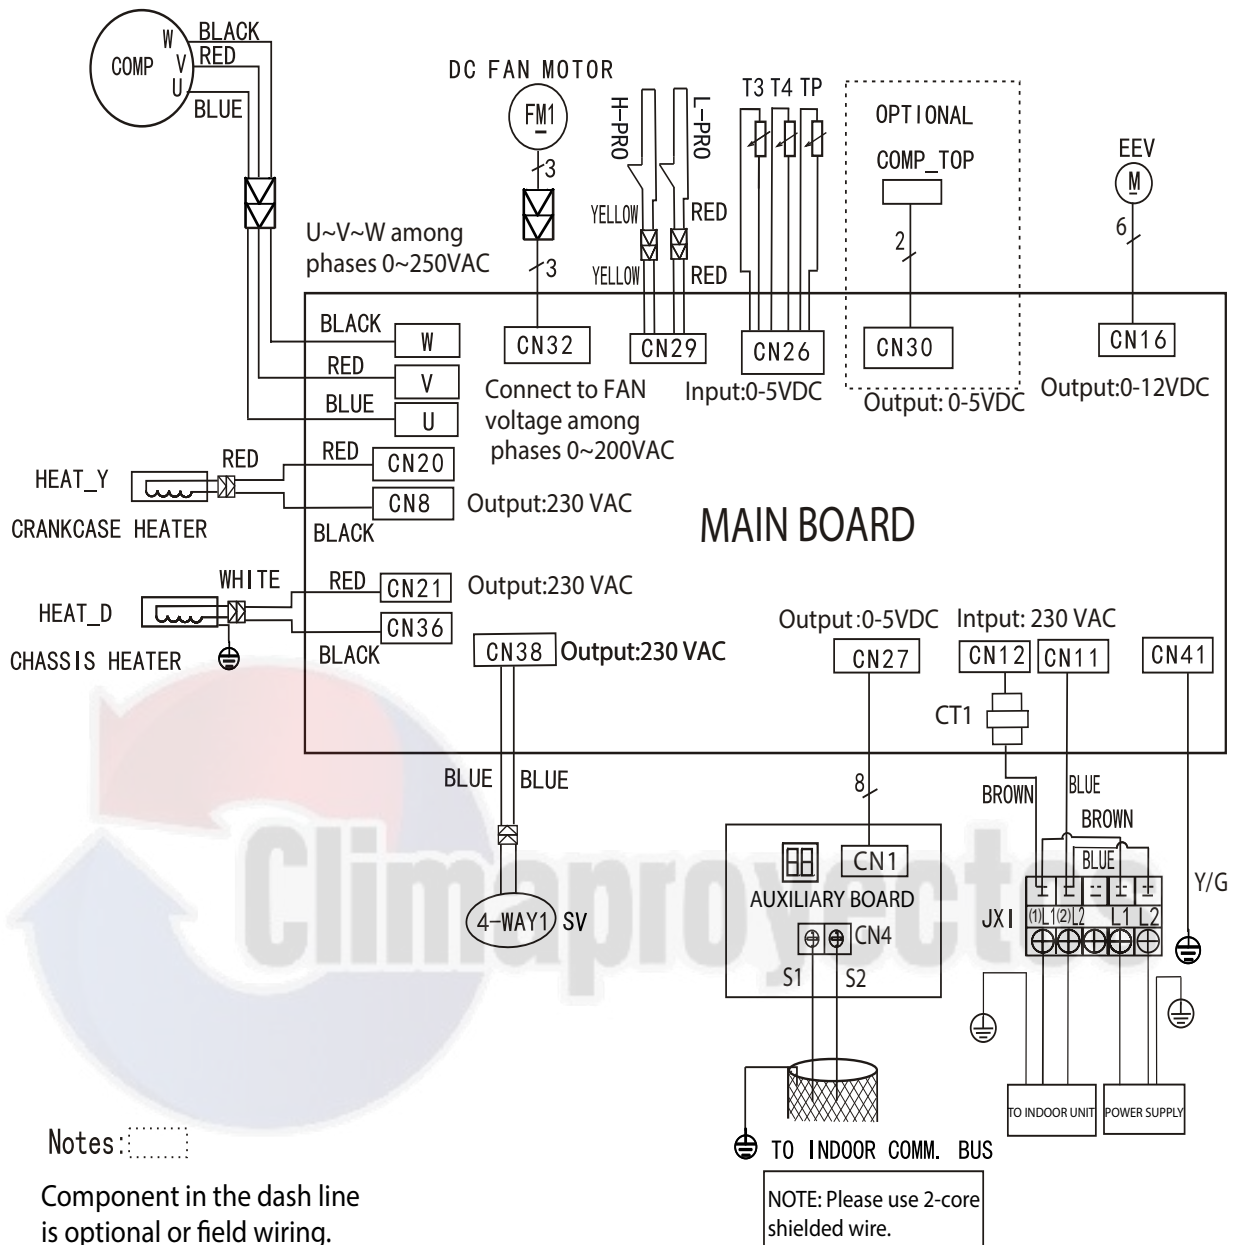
COMP
W
V
U
BLACK
RED
BLUE

DC FAN MOTOR
FM1
3
3

H-PRO
L-PRO
YELLOW
YELLOW
RED
RED

T3 T4 TP

OPTIONAL
COMP_TOP
2

EEV
M
6

U~V~W among phases 0~250VAC

BLACK
W
RED
V
BLUE
U

CN32
Connect to FAN voltage among phases 0~200VAC

CN29
CN26
Input:0-5VDC

CN30
Output: 0-5VDC

CN16
Output:0-12VDC

HEAT_Y
RED
RED
CN20
CN8
Output:230 VAC
BLACK
CRANKCASE HEATER

MAIN BOARD

HEAT_D
WHITE
RED
CN21
Output:230 VAC
CN36
BLACK
CHASSIS HEATER

CN38
Output:230 VAC

Output :0-5VDC
CN27
Intput: 230 VAC
CN12
CN11
CN41
CT1

BLUE
BLUE
8
BROWN
BLUE
BROWN
BLUE

CN1
AUXILIARY BOARD
CN4
S1
S2

4-WAY1
SV

JXI
(1)L1
(2)L2
L1
L2
Y/G

Climaproyectos

TO INDOOR UNIT
POWER SUPPLY

Notes:

Component in the dash line is optional or field wiring.

TO INDOOR COMM. BUS

NOTE: Please use 2-core shielded wire.